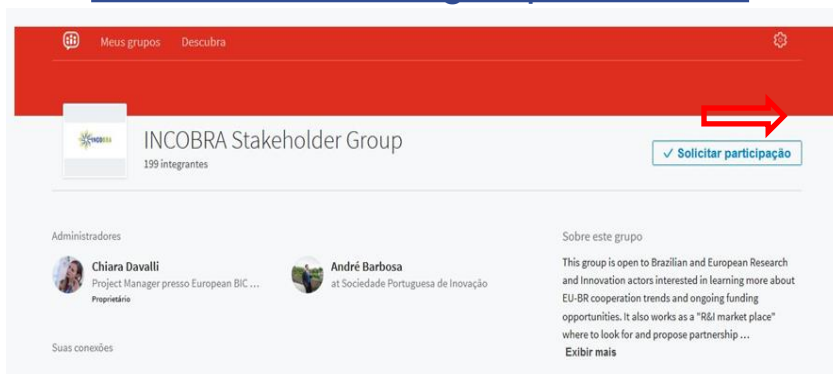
Meus grupos Descubra

INCOBRA

INCOBRA Stakeholder Group
199 integrantes

✓ Solicitar participação

Administradores

Chiara Davalli
Project Manager presso European BIC ...
Proprietário

André Barbosa
at Sociedade Portuguesa de Inovação

Suas conexões

Sobre este grupo

This group is open to Brazilian and European Research and Innovation actors interested in learning more about EU-BR cooperation trends and ongoing funding opportunities. It also works as a "R&I market place" where to look for and propose partnership ...
Exibir mais